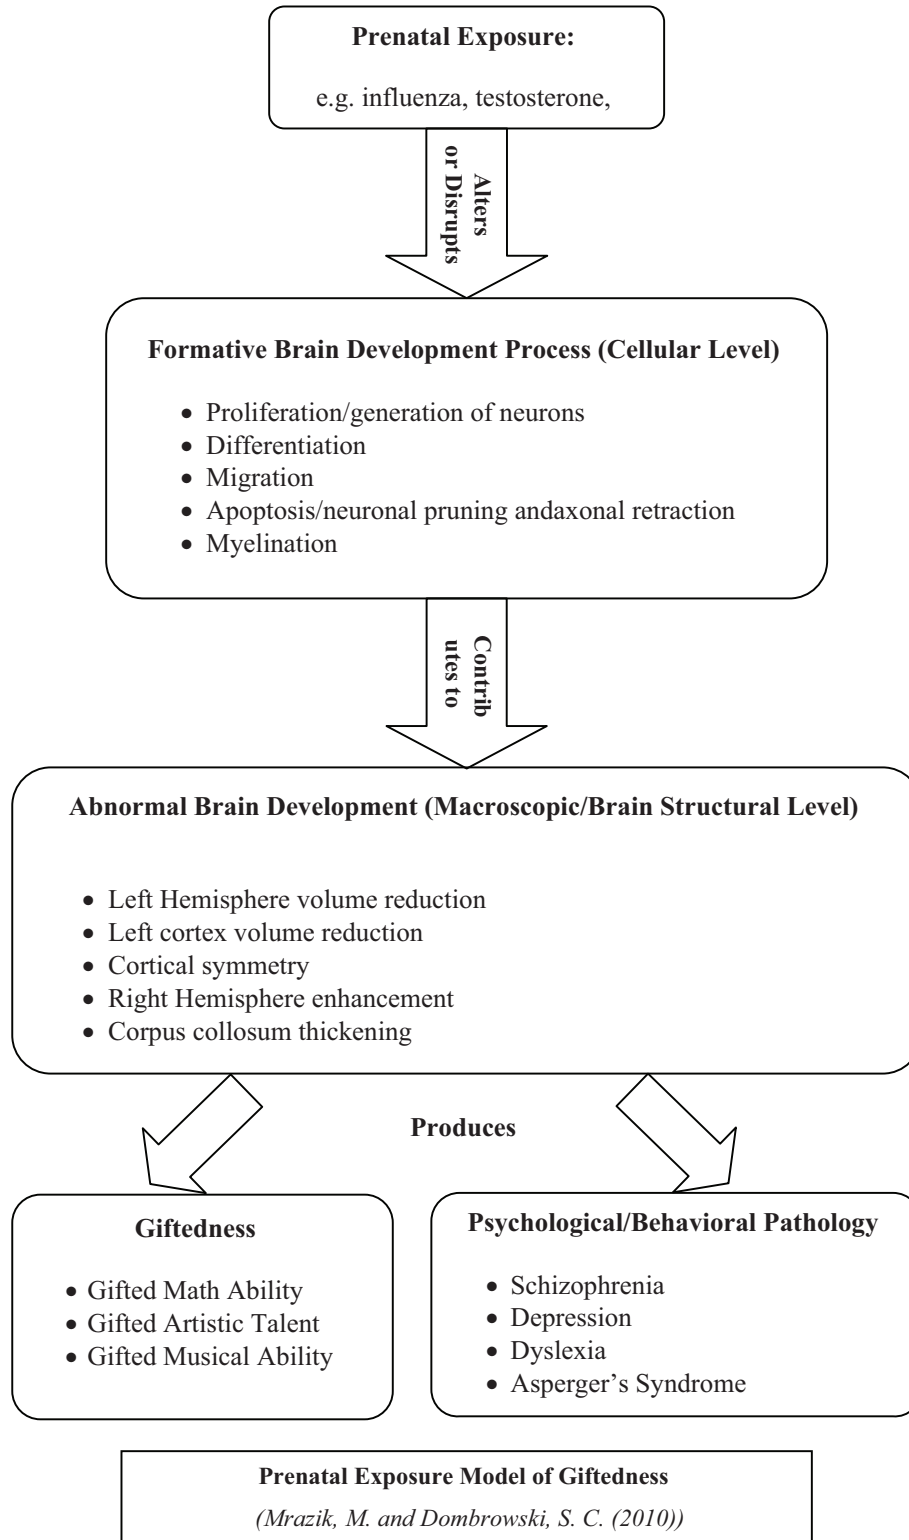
**Prenatal Exposure:**

e.g. influenza, testosterone,

**Alters or Disrupts**

**Formative Brain Development Process (Cellular Level)**

- Proliferation/generation of neurons
- Differentiation
- Migration
- Apoptosis/neuronal pruning andaxonal retraction
- Myelination

**Contrib utes to**

**Abnormal Brain Development (Macroscopic/Brain Structural Level)**

- Left Hemisphere volume reduction
- Left cortex volume reduction
- Cortical symmetry
- Right Hemisphere enhancement
- Corpus collosum thickening

**Produces**

**Giftedness**

- Gifted Math Ability
- Gifted Artistic Talent
- Gifted Musical Ability

**Psychological/Behavioral Pathology**

- Schizophrenia
- Depression
- Dyslexia
- Asperger's Syndrome

**Prenatal Exposure Model of Giftedness**

*(Mrazik, M. and Dombrowski, S. C. (2010))*